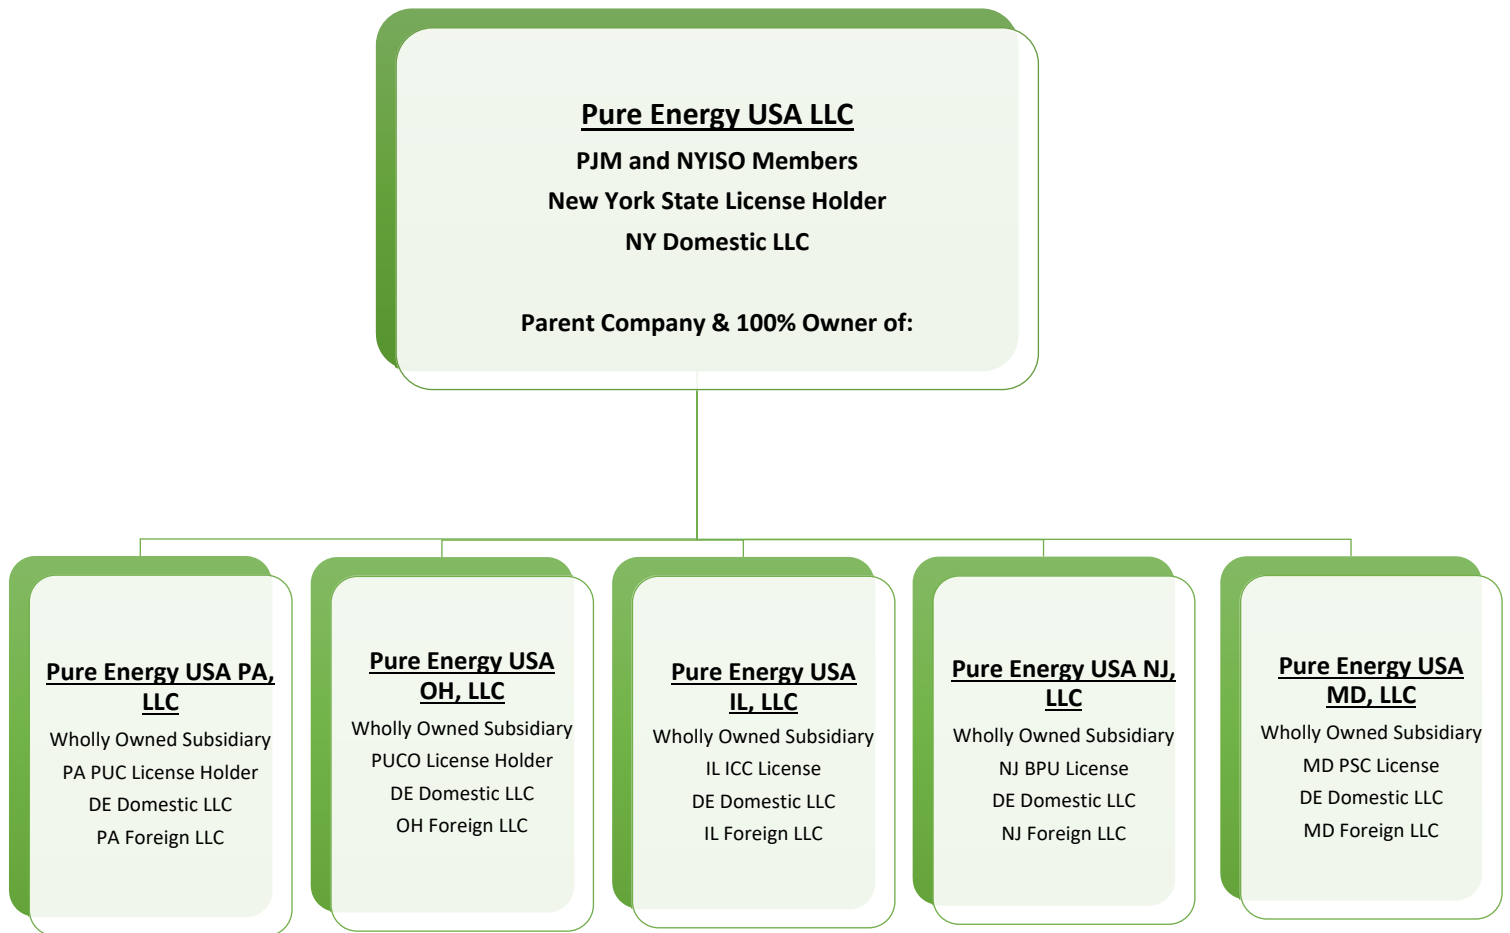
Pure Energy USA LLC
PJM and NYISO Members
New York State License Holder
NY Domestic LLC

Parent Company & 100% Owner of:

Pure Energy USA PA, LLC
Wholly Owned Subsidiary
PA PUC License Holder
DE Domestic LLC
PA Foreign LLC

Pure Energy USA OH, LLC
Wholly Owned Subsidiary
PUCO License Holder
DE Domestic LLC
OH Foreign LLC

Pure Energy USA IL, LLC
Wholly Owned Subsidiary
IL ICC License
DE Domestic LLC
IL Foreign LLC

Pure Energy USA NJ, LLC
Wholly Owned Subsidiary
NJ BPU License
DE Domestic LLC
NJ Foreign LLC

Pure Energy USA MD, LLC
Wholly Owned Subsidiary
MD PSC License
DE Domestic LLC
MD Foreign LLC